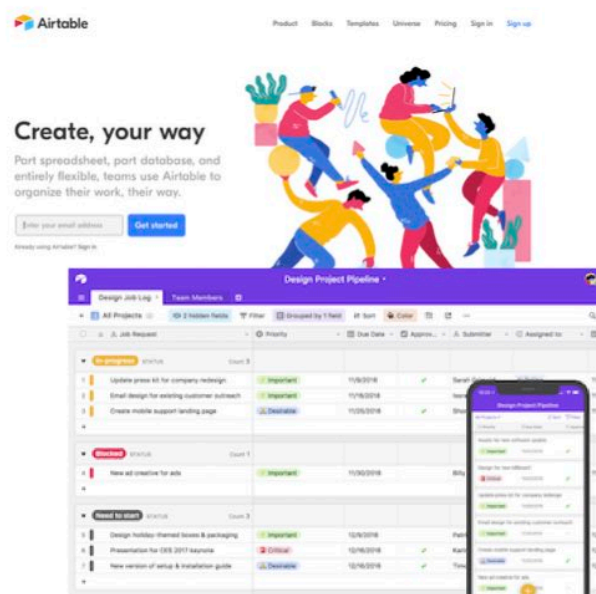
Airtable

Product Blocks Templates Universe Pricing Sign in Sign up

Create, your way

Part spreadsheet, part database, and entirely flexible, teams use Airtable to organize their work, their way.

Enter your email address

Get started

Already using Airtable? Sign in

Design Project Pipeline

Design Job Log Team Members

All Projects 2 hidden fields Filter Grouped by 1 field Sort Color

Job Request Priority Due Date Approv... Submitter Assigned to

In progress STATUS Count 3

| | Job Request | Priority | Due Date |
|---|---|---|---|
| 1 | Update press kit for company redesign | Important | 11/8/2018 |
| 2 | Email design for existing customer outreach | Important | 11/16/2018 |
| 3 | Create mobile support landing page | Desirable | 11/28/2018 |

Blocked STATUS Count 1

| | Job Request | Priority | Due Date |
|---|---|---|---|
| 4 | New ad creative for ads | Important | 11/8/2018 |

Need to start STATUS Count 3

| | Job Request | Priority | Due Date |
|---|---|---|---|
| 5 | Design holiday-themed boxes & packaging | Important | 12/5/2018 |
| 6 | Presentation for CES 2017 keynote | Critical | 12/6/2018 |
| 7 | New version of setup & installation guide | Desirable | 12/9/2018 |

Design Project Pipeline